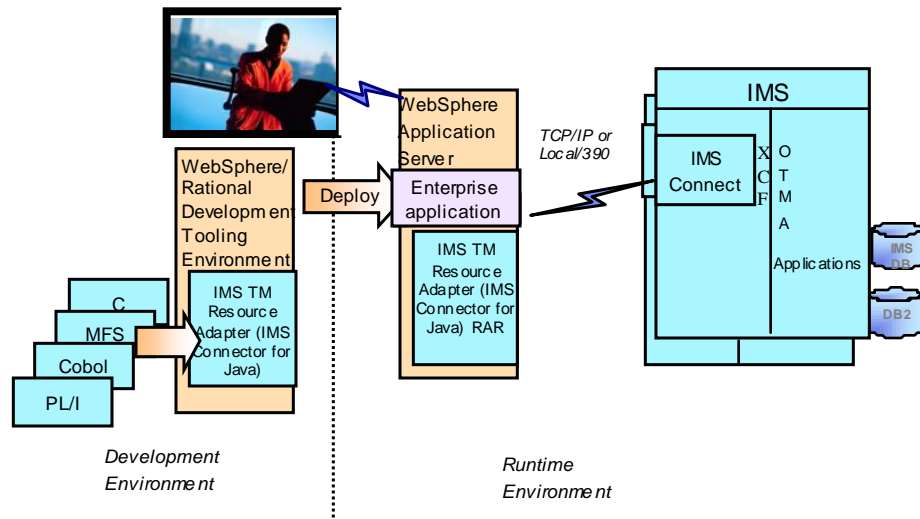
WebSphere/ Rational Development Tooling Environment

C

MFS

Cobol

PL/I

IMS TM Resource Adapter (IMS Connector for Java)

Deploy

WebSphere Application Server

Enterprise application

IMS TM Resource Adapter (IMS Connector for Java) RAR

TCP/IP or Local/390

IMS

IMS Connect

X C F

O T M A

Applications

IMS DB

DB2

Development Environment

Runtime Environment